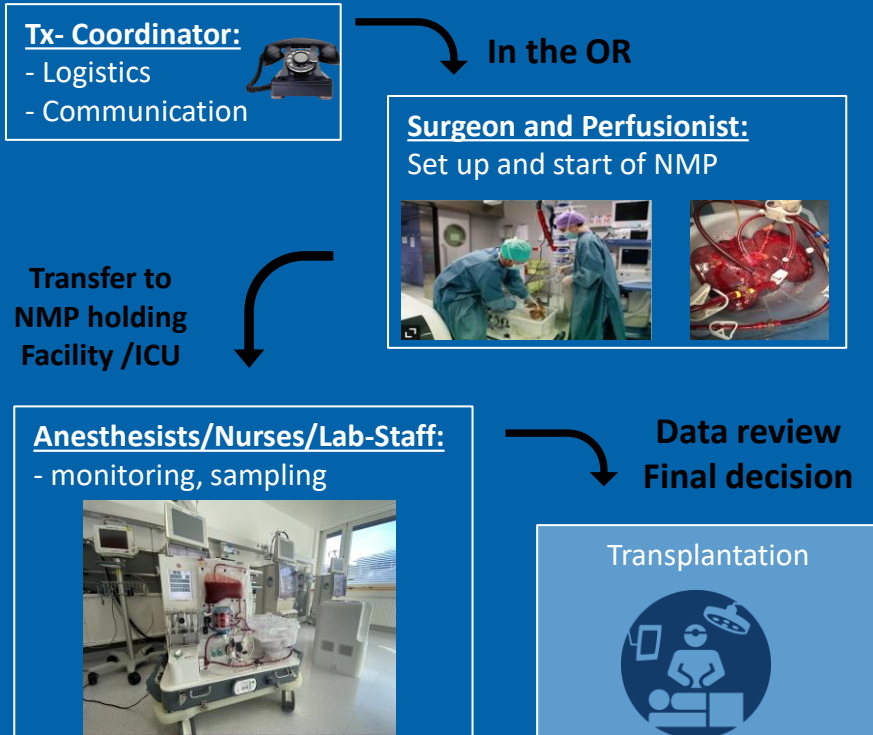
Tx- Coordinator:
- Logistics
- Communication

In the OR

Surgeon and Perfusionist:
Set up and start of NMP

Transfer to NMP holding Facility /ICU

Anesthesists/Nurses/Lab-Staff:
- monitoring, sampling

Data review
Final decision

Transplantation